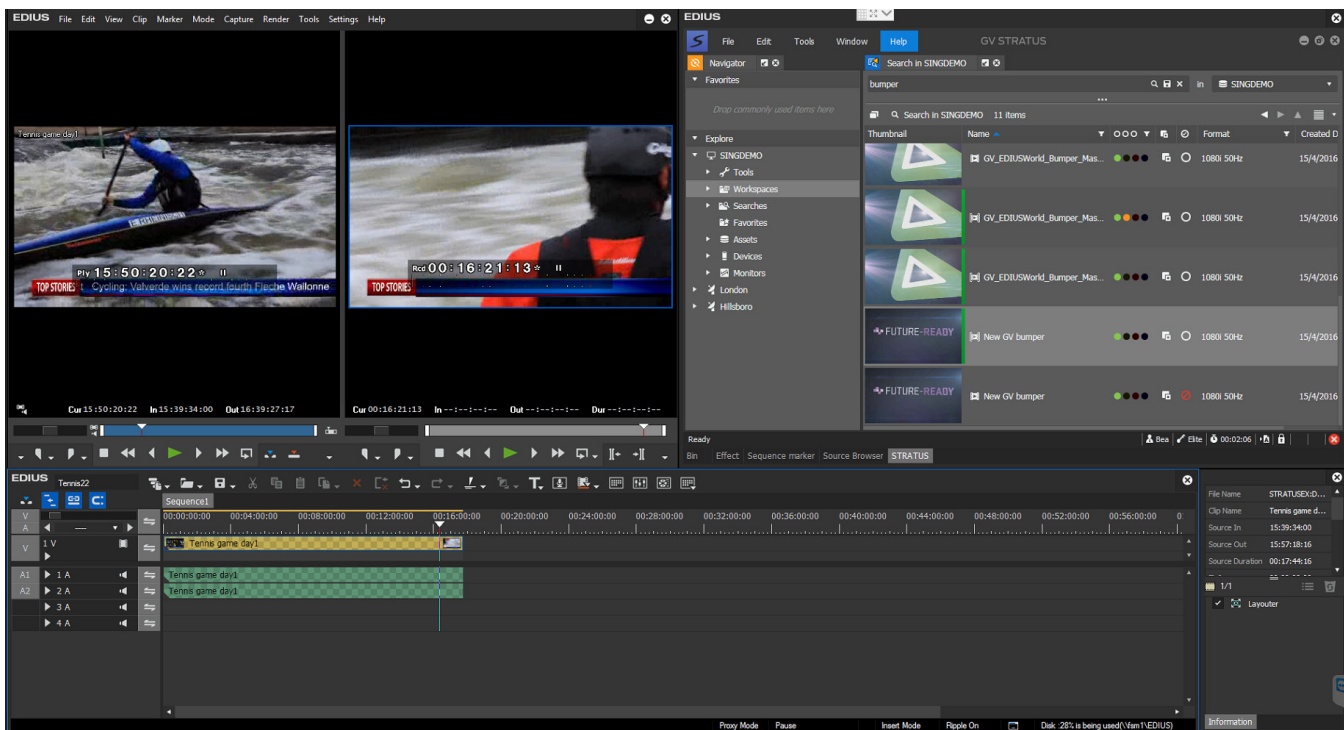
EDIUS File Edit View Clip Marker Mode Capture Render Tools Settings Help

Tennis game day1

Ply 15:50:20:22

TOP STORIES Cycling: Valverde wins record fourth Fleche Wallonne

Rcd 00:16:21:13

TOP STORIES

Cur 15:50:20:22 In 15:39:34:00 Out 16:39:27:17

Cur 00:16:21:13 In --:--:--:-- Out --:--:--:-- Dur --:--:--:--

EDIUS

File Edit Tools Window Help GV STRATUS

Navigator

Search in SINGDEMO

Favorites

Drop commonly used items here

Explore

SINGDEMO

Tools

Workspaces

Searches

Favorites

Assets

Devices

Monitors

London

Hillsboro

bumper

in SINGDEMO

Search in SINGDEMO 11 items

| Thumbnail | Name | | | Format | Created D |
|---|---|---|---|---|---|
| | GV_EDIUSWorld_Bumper_Mas... | | | 1080i 50Hz | 15/4/2016 |
| | GV_EDIUSWorld_Bumper_Mas... | | | 1080i 50Hz | 15/4/2016 |
| | GV_EDIUSWorld_Bumper_Mas... | | | 1080i 50Hz | 15/4/2016 |
| FUTURE-READY | New GV bumper | | | 1080i 50Hz | 15/4/2016 |
| FUTURE-READY | New GV bumper | | | 1080i 50Hz | 15/4/2016 |

Ready

Bea Elite 00:02:06

Bin Effect Sequence marker Source Browser STRATUS

EDIUS Tennis22

Sequence1

00:00:00:00 00:04:00:00 00:08:00:00 00:12:00:00 00:16:00:00 00:20:00:00 00:24:00:00 00:28:00:00 00:32:00:00 00:36:00:00 00:40:00:00 00:44:00:00 00:48:00:00 00:52:00:00 00:56:00:00

V A

V 1 V

Tennis game day1

A1 1 A Tennis game day1

A2 2 A Tennis game day1

3 A

4 A

File Name STRATUSEX:D...

Clip Name Tennis game d...

Source In 15:39:34:00

Source Out 15:57:18:16

Source Duration 00:17:44:16

1/1

Layouter

Information

Proxy Mode Pause Insert Mode Ripple On Disk :28% is being used(\\fsm1\EDIUS)